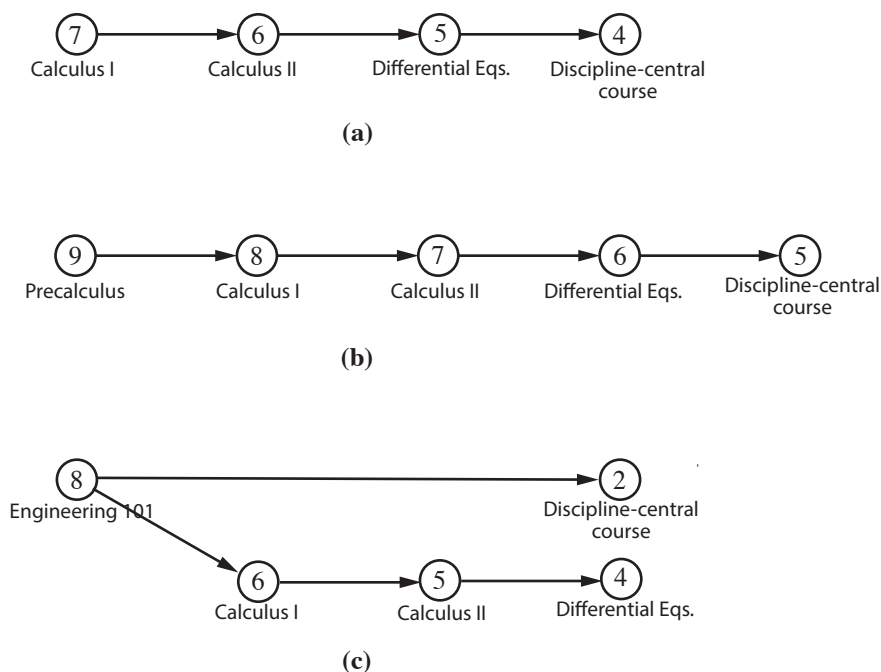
7
Calculus I
6
Calculus II
5
Differential Eqs.
4
Discipline-central course

(a)

9
Precalculus
8
Calculus I
7
Calculus II
6
Differential Eqs.
5
Discipline-central course

(b)

8
Engineering 101
2
Discipline-central course
6
Calculus I
5
Calculus II
4
Differential Eqs.

(c)